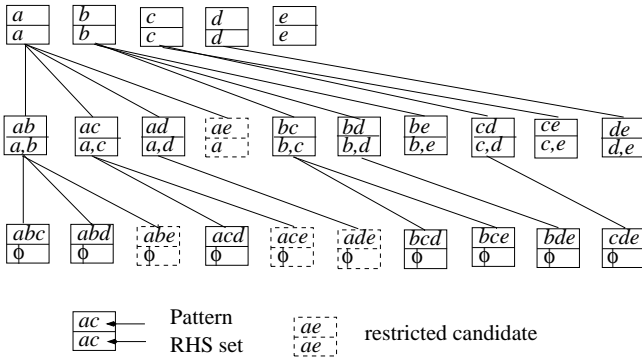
a
a

b
b

c
c

d
d

e
e

ab
a,b

ac
a,c

ad
a,d

ae
a

bc
b,c

bd
b,d

be
b,e

cd
c,d

ce
c,e

de
d,e

abc
φ

abd
φ

abe
φ

acd
φ

ace
φ

ade
φ

bcd
φ

bce
φ

bde
φ

cde
φ

ac
ac
Pattern
RHS set

ae
ae
restricted candidate